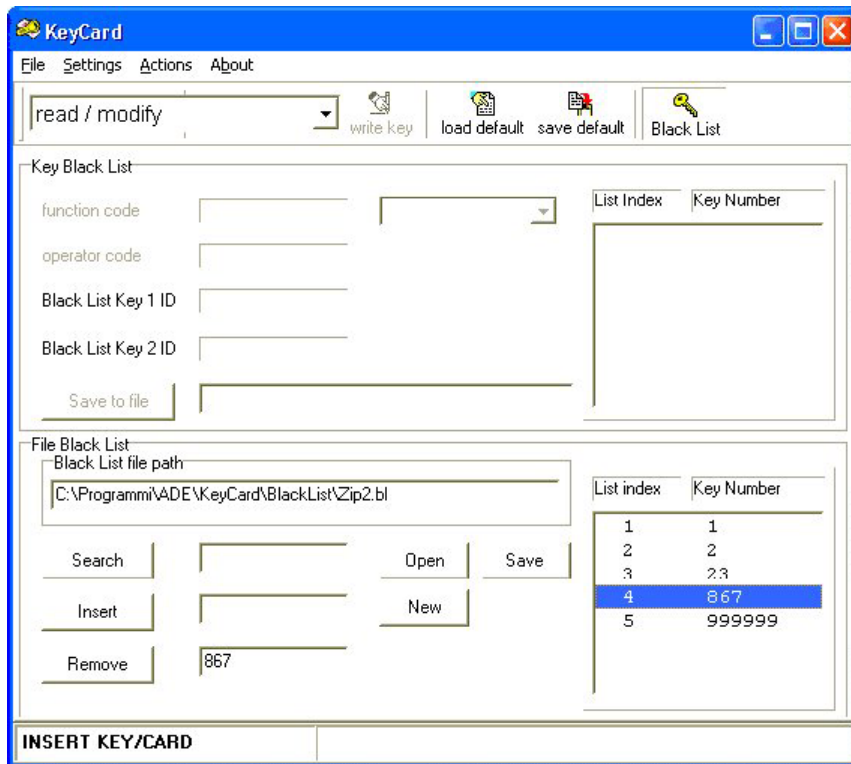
KeyCard

File Settings Actions About

read / modify

write key

load default

save default

Black List

Key Black List

function code

operator code

Black List Key 1 ID

Black List Key 2 ID

Save to file

| List Index | Key Number |
|---|---|

File Black List

Black List file path

C:\Programmi\ADE\KeyCard\BlackList\Zip2.bl

Search

Insert

Remove

867

Open

Save

New

| List index | Key Number |
|---|---|
| 1 | 1 |
| 2 | 2 |
| 3 | 23 |
| 4 | 867 |
| 5 | 999999 |

INSERT KEY/CARD